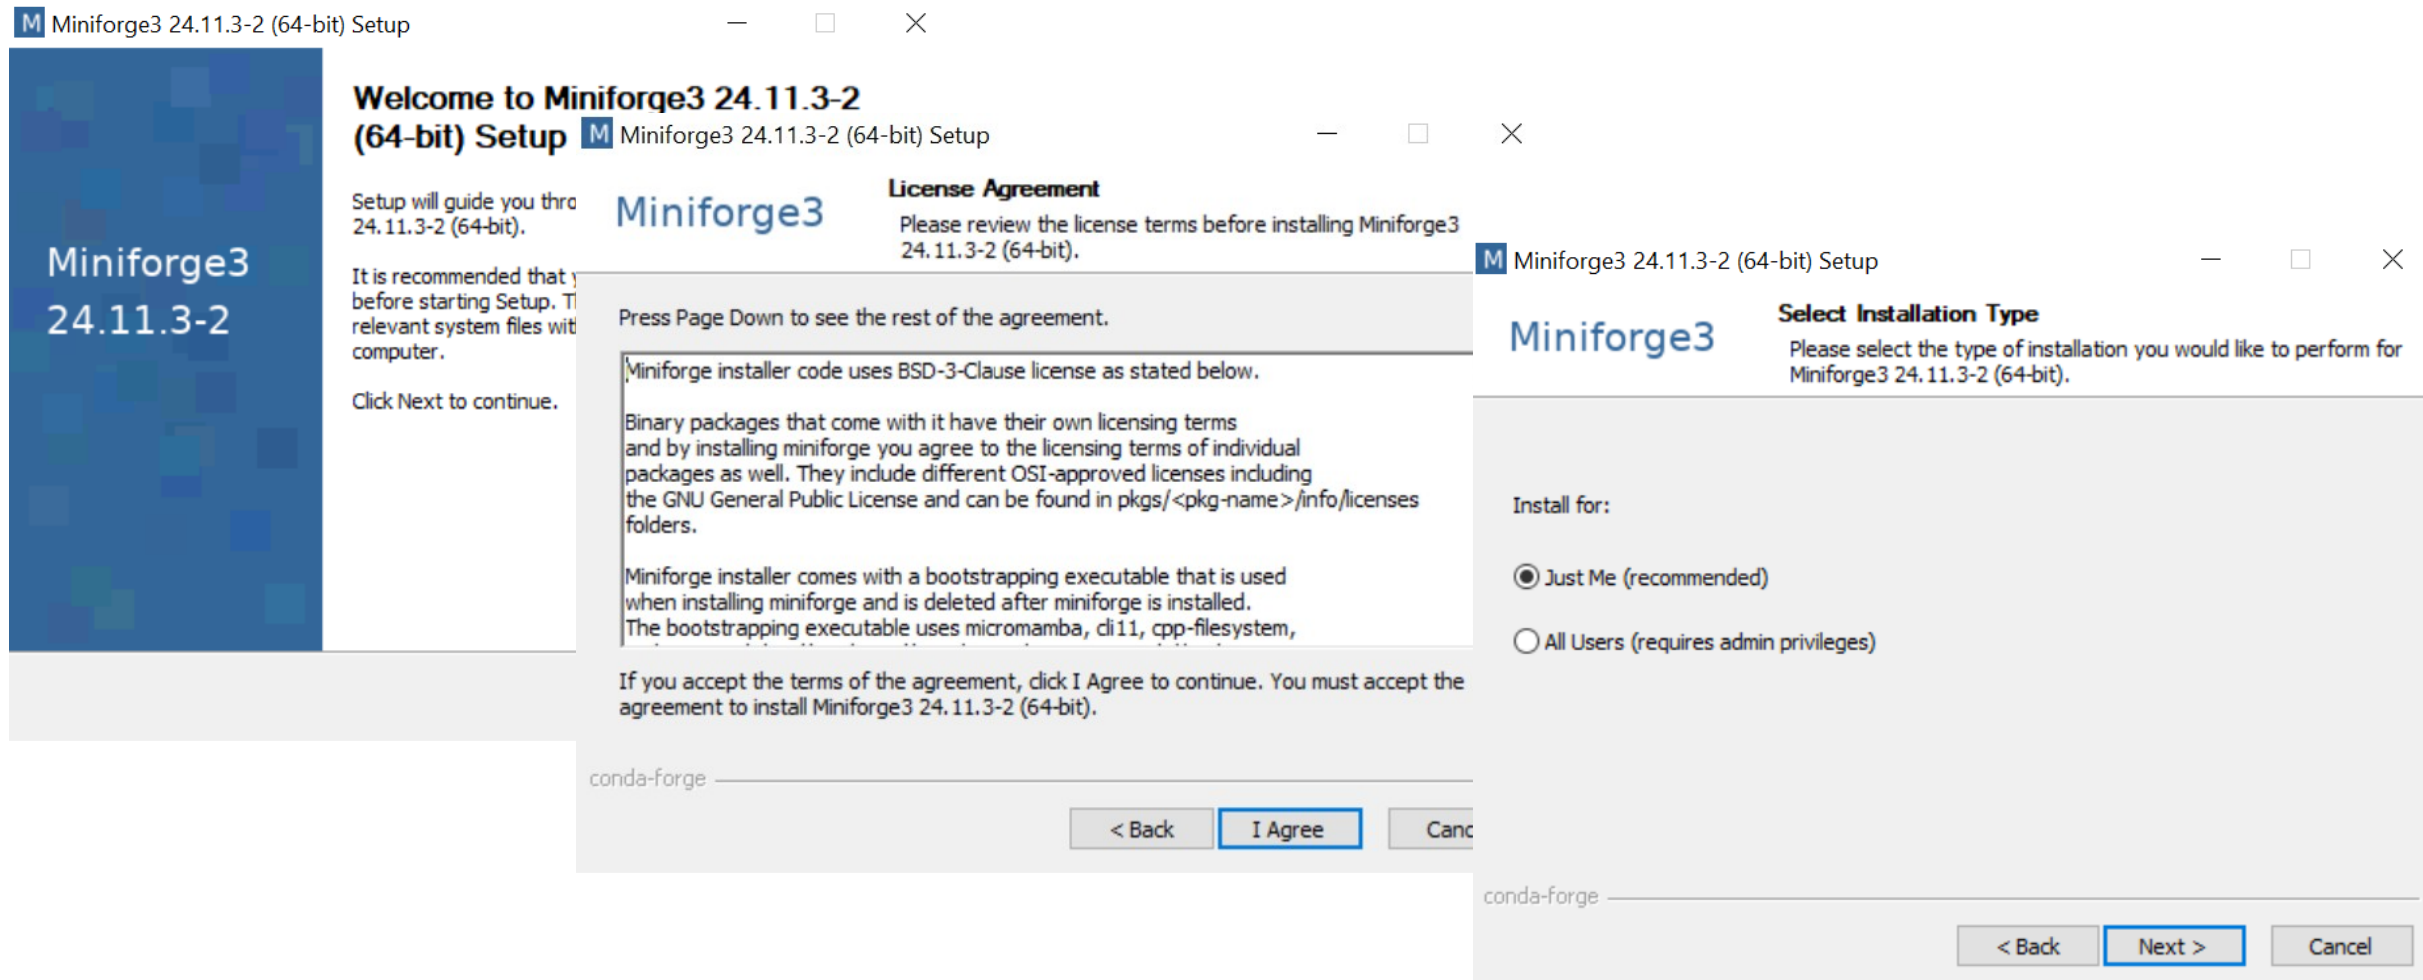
M Miniforge3 24.11.3-2 (64-bit) Setup

Miniforge3 24.11.3-2

Welcome to Miniforge3 24.11.3-2 (64-bit) Setup

Setup will guide you thro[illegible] 24.11.3-2 (64-bit).

It is recommended that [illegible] before starting Setup. T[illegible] relevant system files wit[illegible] computer.

Click Next to continue.

M Miniforge3 24.11.3-2 (64-bit) Setup

Miniforge3

License Agreement

Please review the license terms before installing Miniforge3 24.11.3-2 (64-bit).

Press Page Down to see the rest of the agreement.

Miniforge installer code uses BSD-3-Clause license as stated below.

Binary packages that come with it have their own licensing terms and by installing miniforge you agree to the licensing terms of individual packages as well. They include different OSI-approved licenses including the GNU General Public License and can be found in pkgs/<pkg-name>/info/licenses folders.

Miniforge installer comes with a bootstrapping executable that is used when installing miniforge and is deleted after miniforge is installed. The bootstrapping executable uses micromamba, cli11, cpp-filesystem,

If you accept the terms of the agreement, click I Agree to continue. You must accept the agreement to install Miniforge3 24.11.3-2 (64-bit).

conda-forge

< Back I Agree Canc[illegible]

M Miniforge3 24.11.3-2 (64-bit) Setup

Miniforge3

Select Installation Type

Please select the type of installation you would like to perform for Miniforge3 24.11.3-2 (64-bit).

Install for:

Just Me (recommended)

All Users (requires admin privileges)

conda-forge

< Back Next > Cancel